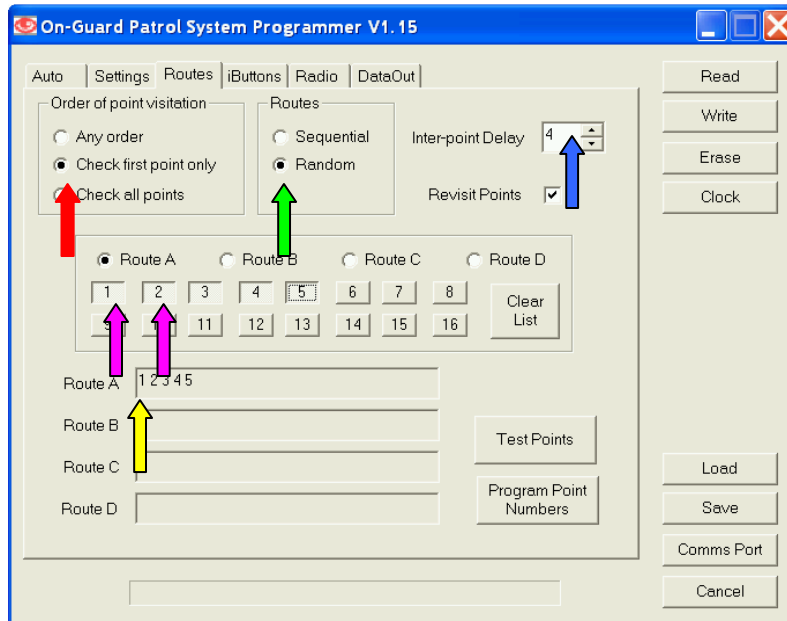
On-Guard Patrol System Programmer V1.15

Auto | Settings | Routes | iButtons | Radio | DataOut

Order of point visitation
Any order
Check first point only
Check all points

Routes
Sequential
Random

Inter-point Delay 4

Revisit Points

Route A  Route B  Route C  Route D

1 2 3 4 5 6 7 8
9 10 11 12 13 14 15 16

Clear List

Route A 1 2 3 4 5
Route B
Route C
Route D

Test Points

Program Point Numbers

Read
Write
Erase
Clock

Load
Save
Comms Port
Cancel